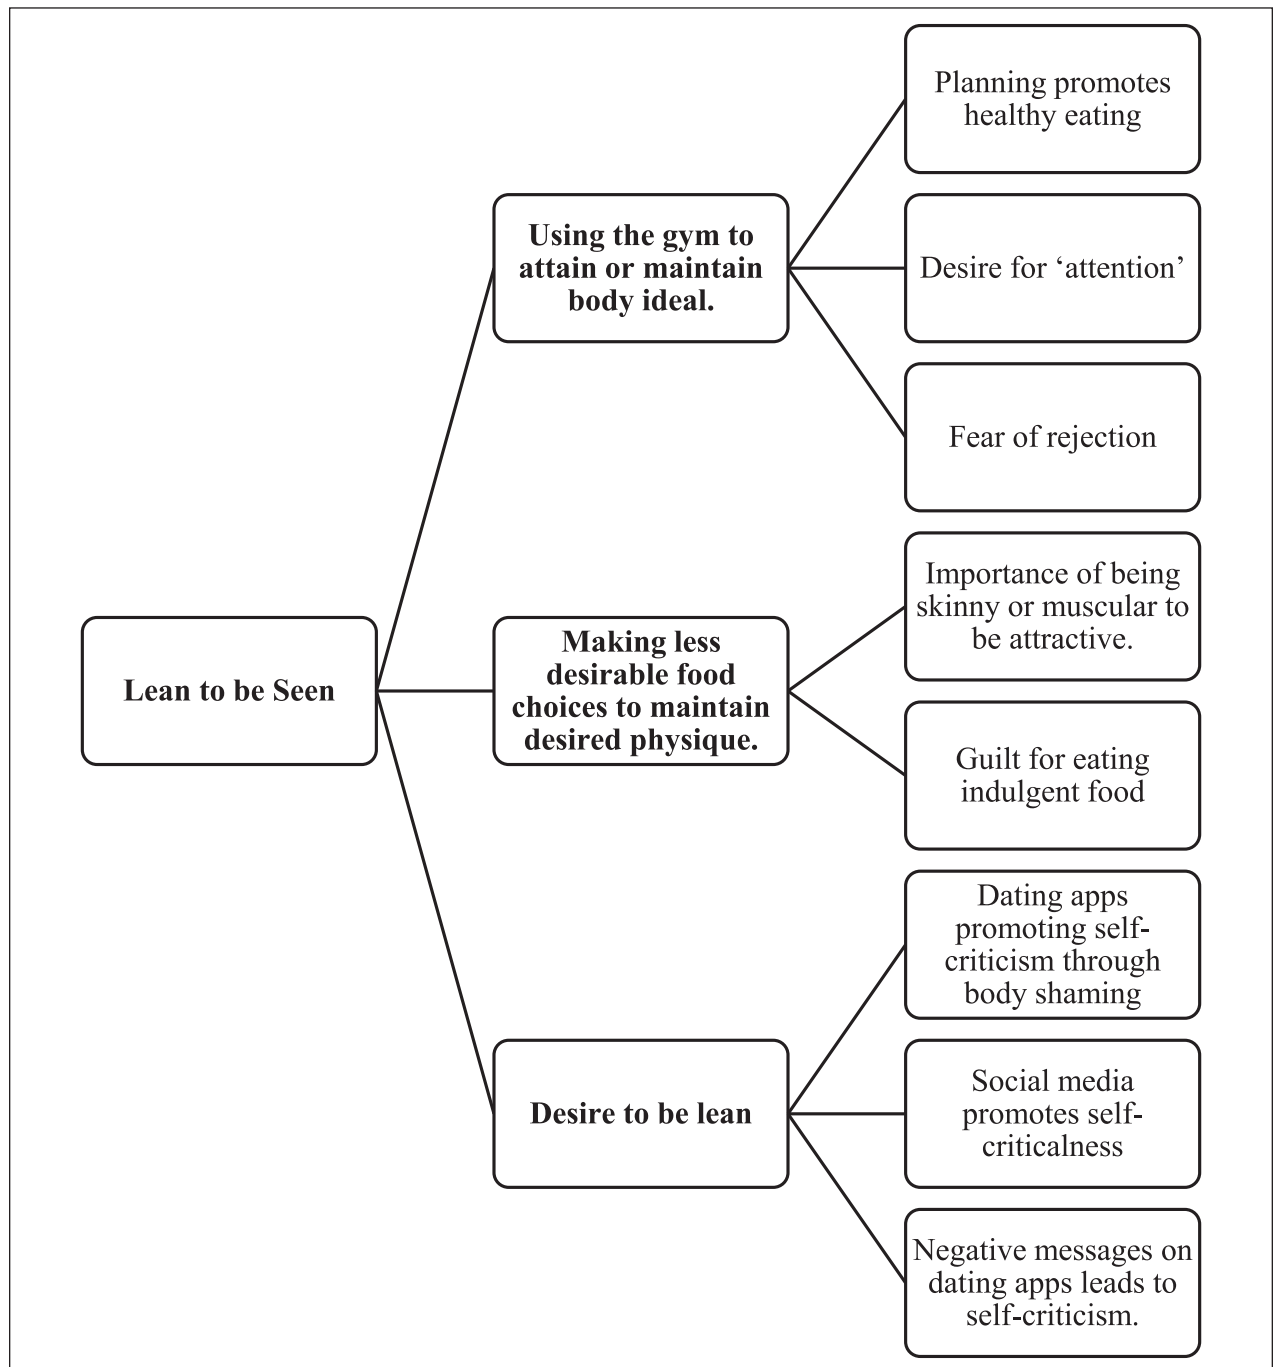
Lean to be Seen

Using the gym to attain or maintain body ideal.

Planning promotes healthy eating

Desire for 'attention'

Fear of rejection

Making less desirable food choices to maintain desired physique.

Importance of being skinny or muscular to be attractive.

Guilt for eating indulgent food

Desire to be lean

Dating apps promoting self-criticism through body shaming

Social media promotes self-criticalness

Negative messages on dating apps leads to self-criticism.